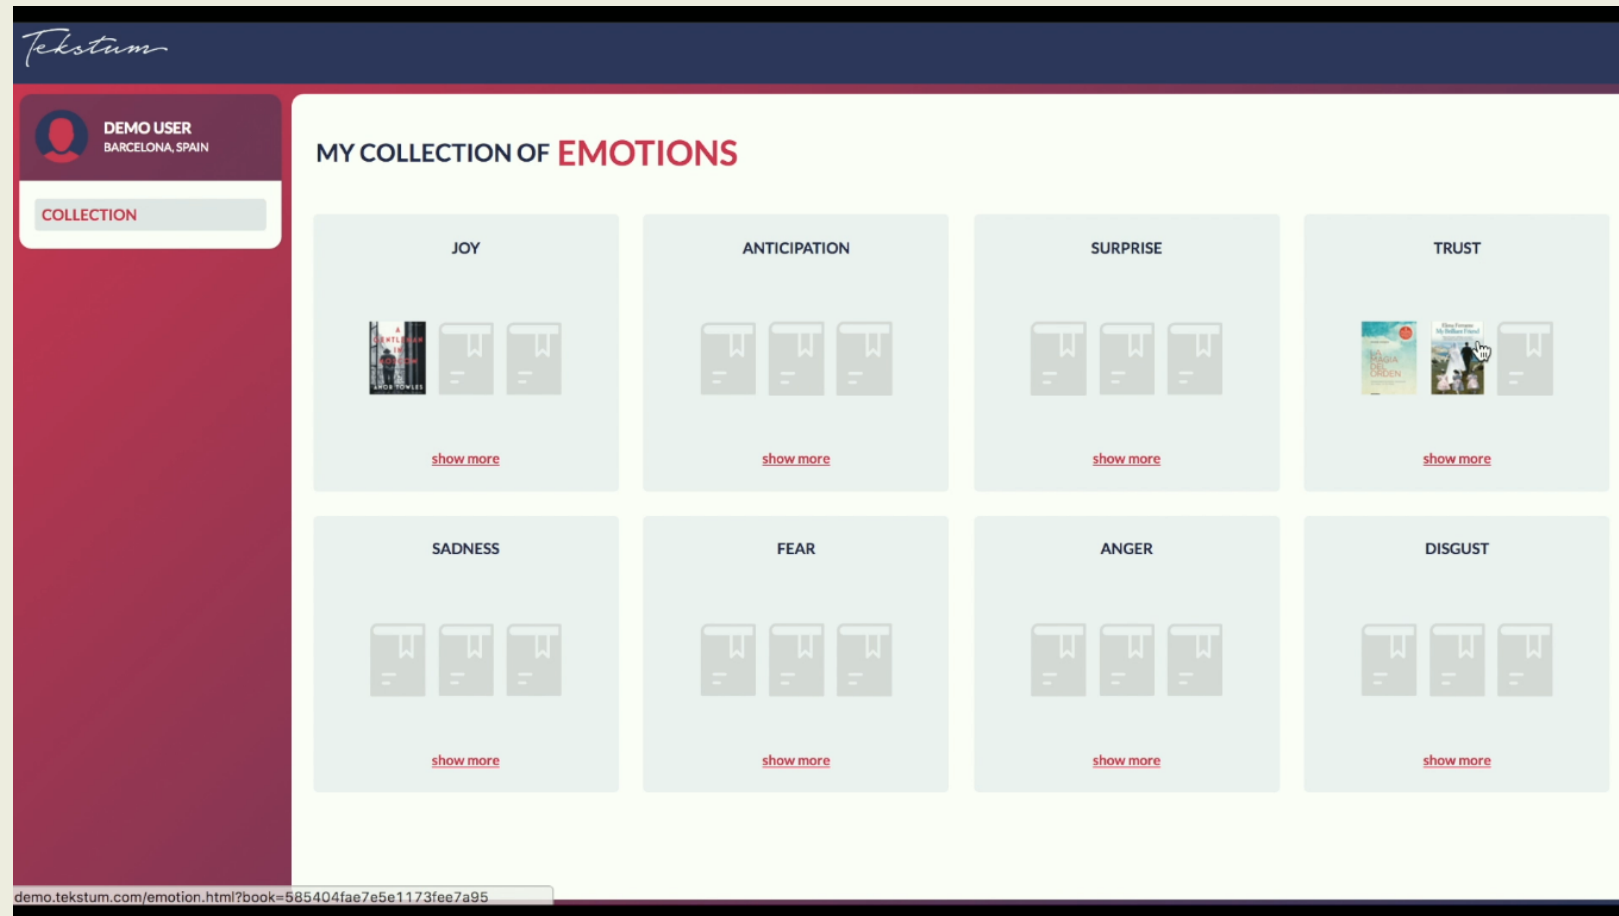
Tekstum

DEMO USER
BARCELONA, SPAIN

COLLECTION

MY COLLECTION OF EMOTIONS

JOY

A GENTLEMAN IN MOSCOW
AMOR TOWLES

show more

ANTICIPATION

show more

SURPRISE

show more

TRUST

LA MAGIA DEL ORDEN

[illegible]

show more

SADNESS

show more

FEAR

show more

ANGER

show more

DISGUST

show more

demo.tekstum.com/emotion.html?book=585404fae7e5e1173fee7a95